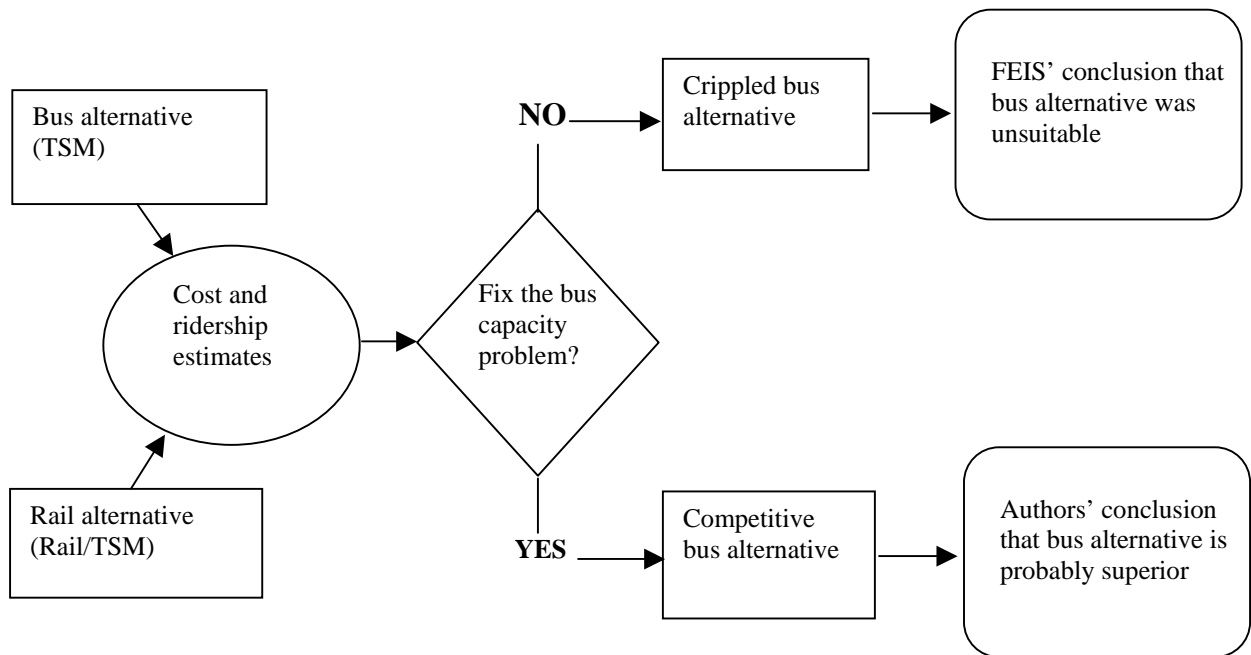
Bus alternative (TSM)

Rail alternative (Rail/TSM)

Cost and ridership estimates

Fix the bus capacity problem?

NO

Crippled bus alternative

FEIS' conclusion that bus alternative was unsuitable

YES

Competitive bus alternative

Authors' conclusion that bus alternative is probably superior